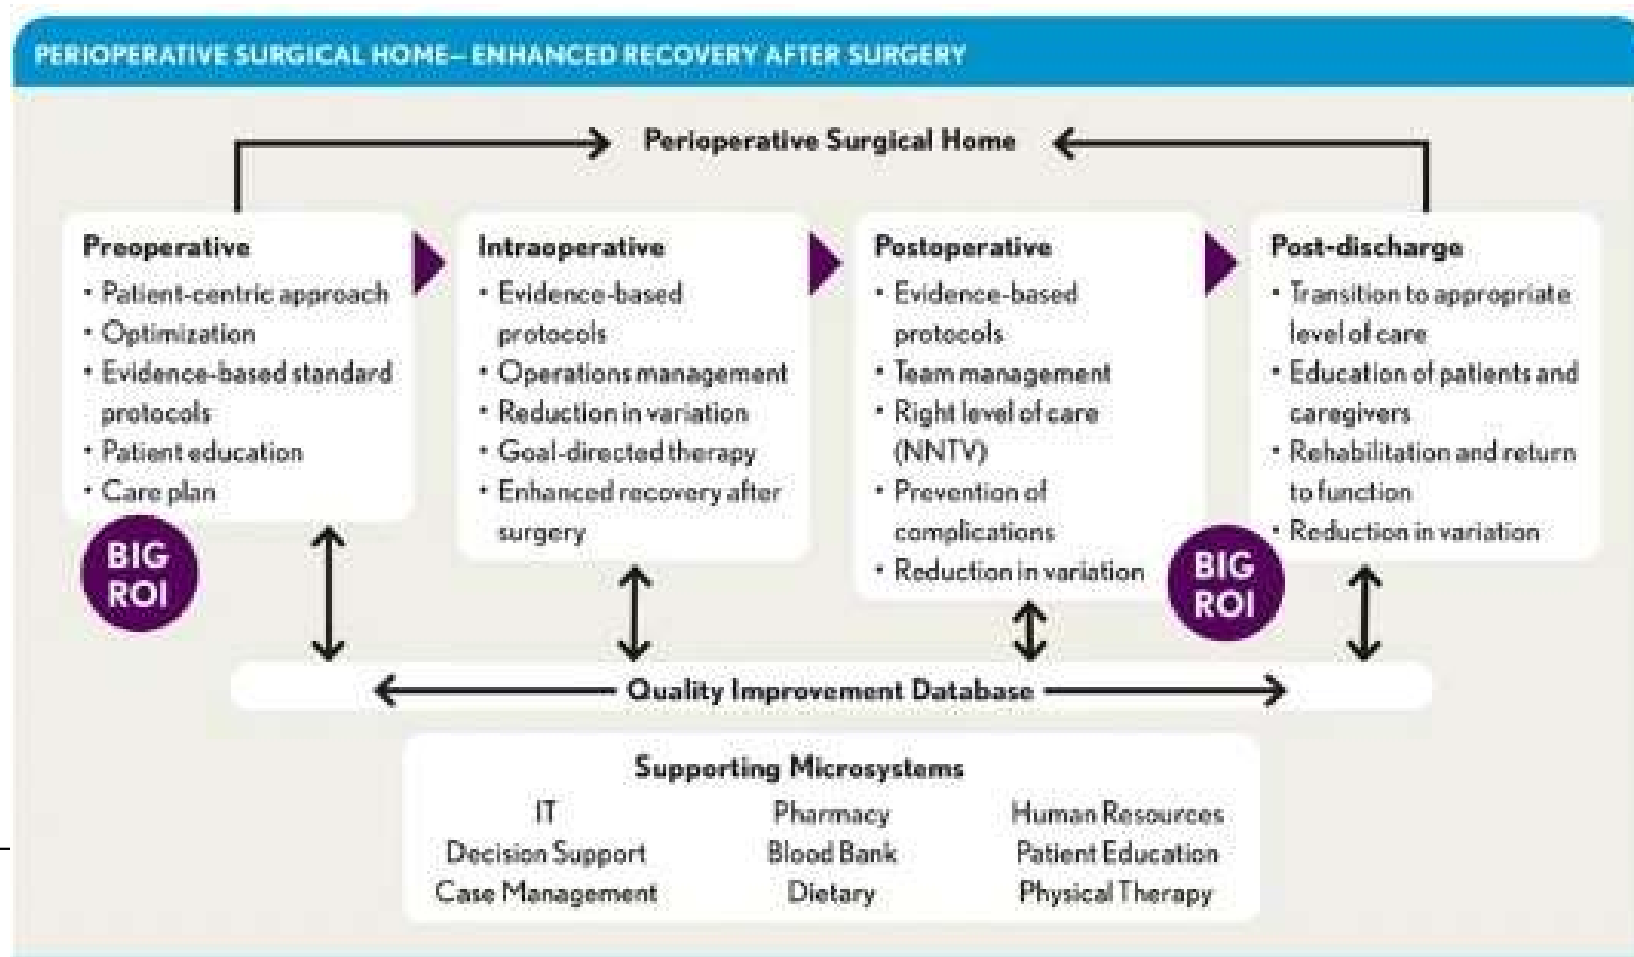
PERIOPERATIVE SURGICAL HOME– ENHANCED RECOVERY AFTER SURGERY

Perioperative Surgical Home

Preoperative
• Patient-centric approach
• Optimization
• Evidence-based standard protocols
• Patient education
• Care plan

BIG ROI

Intraoperative
• Evidence-based protocols
• Operations management
• Reduction in variation
• Goal-directed therapy
• Enhanced recovery after surgery

Postoperative
• Evidence-based protocols
• Team management
• Right level of care (NNTV)
• Prevention of complications
• Reduction in variation

BIG ROI

Post-discharge
• Transition to appropriate level of care
• Education of patients and caregivers
• Rehabilitation and return to function
• Reduction in variation

Quality Improvement Database

Supporting Microsystems

| IT | Pharmacy | Human Resources |
|---|---|---|
| Decision Support | Blood Bank | Patient Education |
| Case Management | Dietary | Physical Therapy |